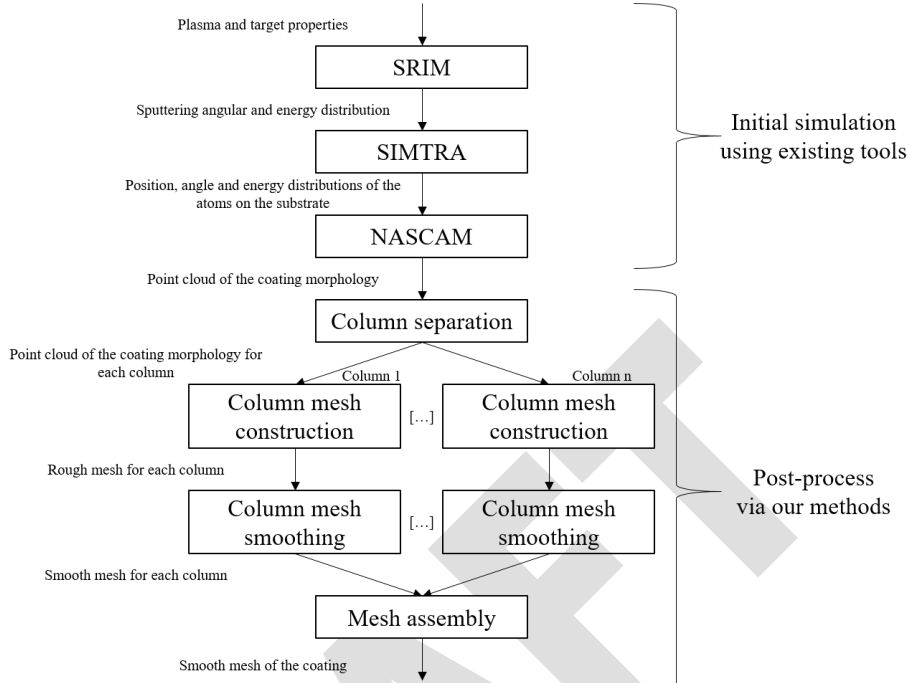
Plasma and target properties

SRIM

Sputtering angular and energy distribution

SIMTRA

Position, angle and energy distributions of the atoms on the substrate

NASCAM

Initial simulation using existing tools

Point cloud of the coating morphology

Column separation

Point cloud of the coating morphology for each column

Column 1

Column n

Column mesh construction

[...]

Column mesh construction

Rough mesh for each column

Column mesh smoothing

[...]

Column mesh smoothing

Post-process via our methods

Smooth mesh for each column

Mesh assembly

Smooth mesh of the coating